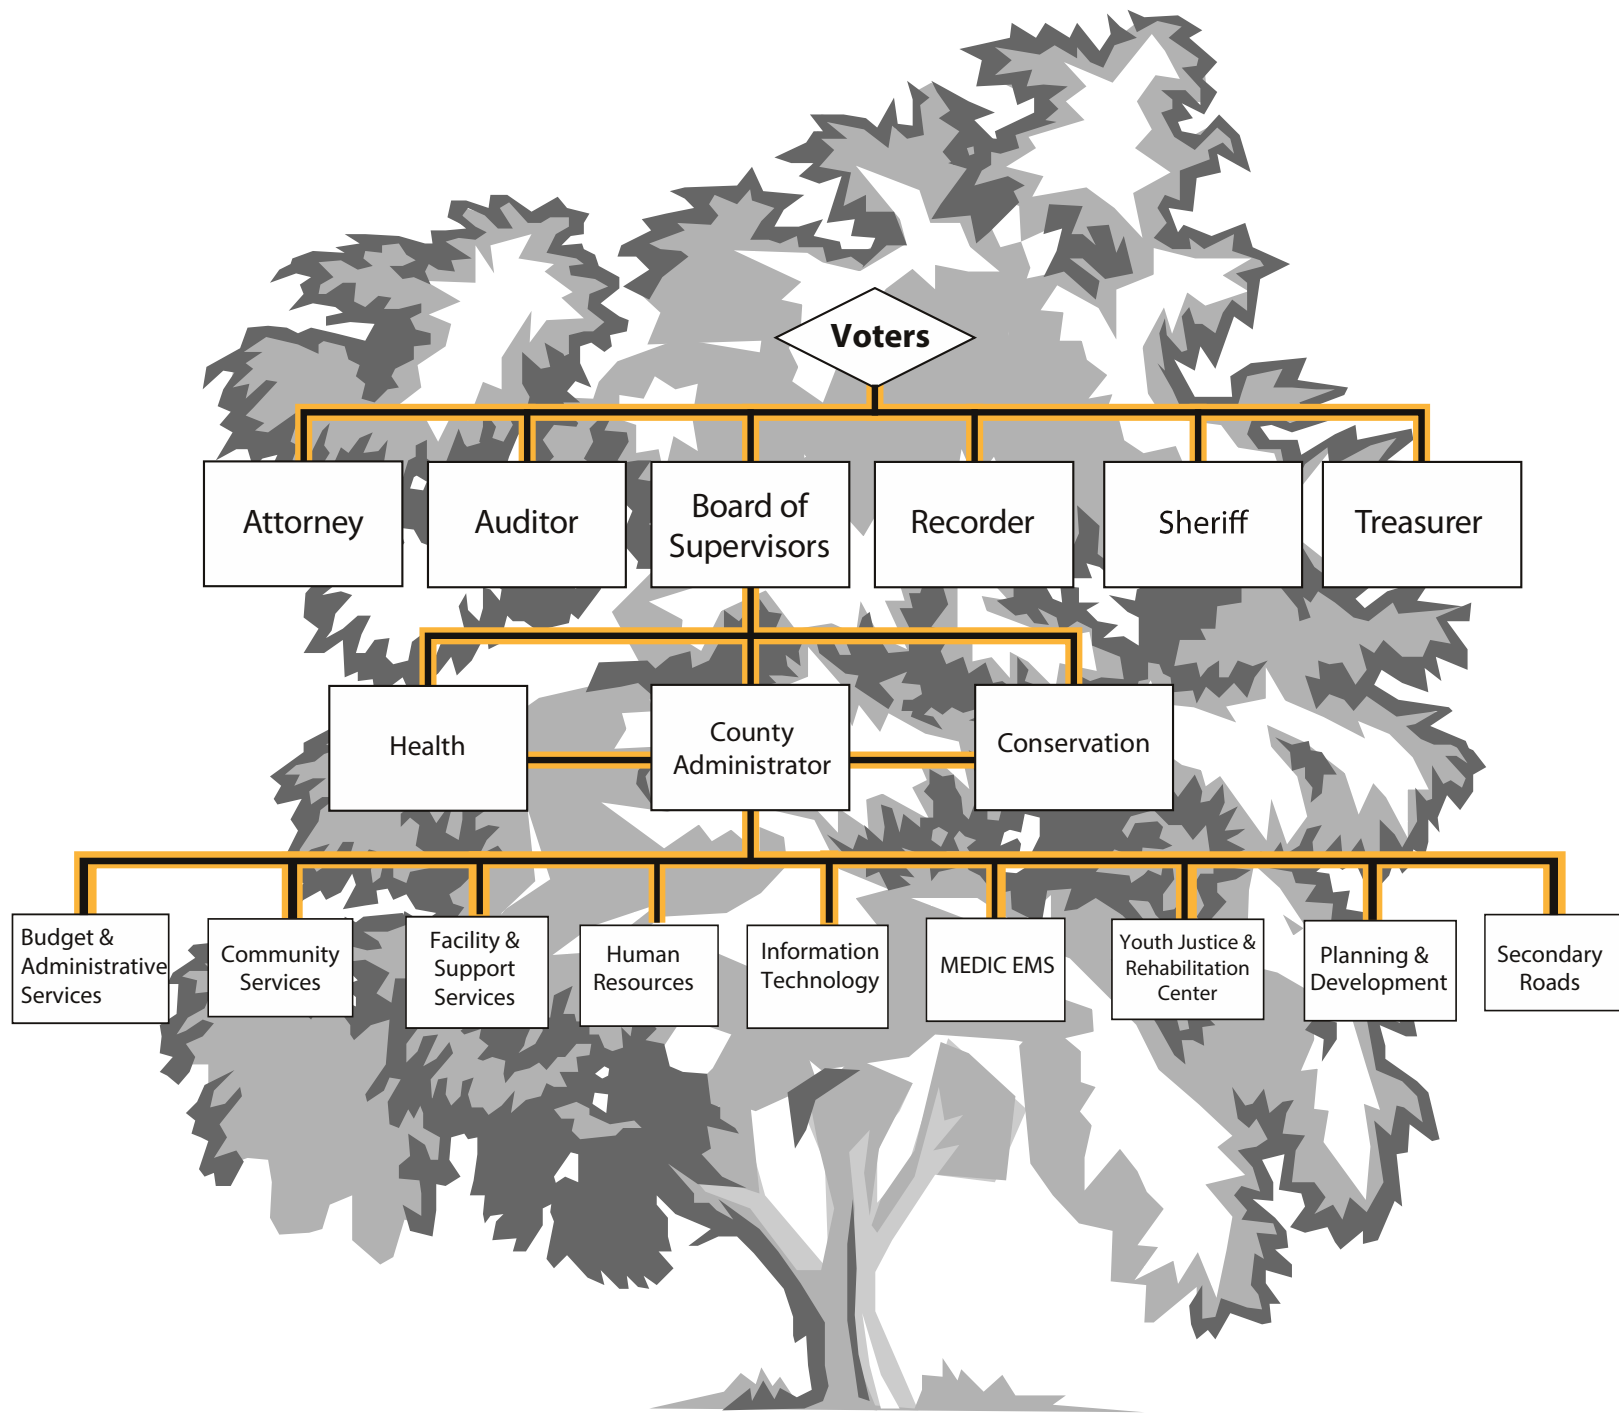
Voters

Attorney

Auditor

Board of Supervisors

Recorder

Sheriff

Treasurer

Health

County Administrator

Conservation

Budget & Administrative Services

Community Services

Facility & Support Services

Human Resources

Information Technology

MEDIC EMS

Youth Justice & Rehabilitation Center

Planning & Development

Secondary Roads